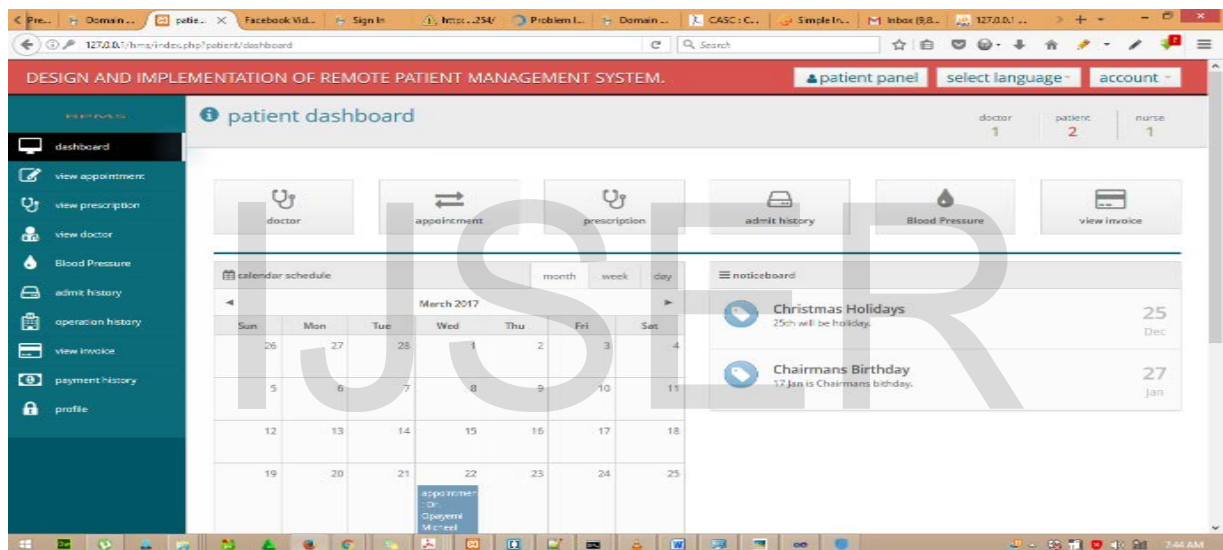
Pre... Domain... patie... Facebook Vid... Sign In https...254/ Problem I... Domain... CASC: C... Simple In... Inbox (9,8... 127.0.0.1...

127.0.0.1/hms/index.php?patient/dashboard

Search

DESIGN AND IMPLEMENTATION OF REMOTE PATIENT MANAGEMENT SYSTEM.

patient panel select language account

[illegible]

dashboard
view appointment
view prescription
view doctor
Blood Pressure
admit history
operation history
view invoice
payment history
profile

patient dashboard

doctor 1 patient 2 nurse 1

doctor appointment prescription admit history Blood Pressure view invoice

calendar schedule

month week day

March 2017

| Sun | Mon | Tue | Wed | Thu | Fri | Sat |
|---|---|---|---|---|---|---|
| 26 | 27 | 28 | 1 | 2 | 3 | 4 |
| 5 | 6 | 7 | 8 | 9 | 10 | 11 |
| 12 | 13 | 14 | 15 | 16 | 17 | 18 |
| 19 | 20 | 21 | 22 appointment : Dr. Opayemi Michael | 23 | 24 | 25 |

noticeboard

Christmas Holidays
25th will be holiday.
25 Dec

Chairmans Birthday
17 Jan is Chairmans bithday.
27 Jan

IJSER

7:44 AM